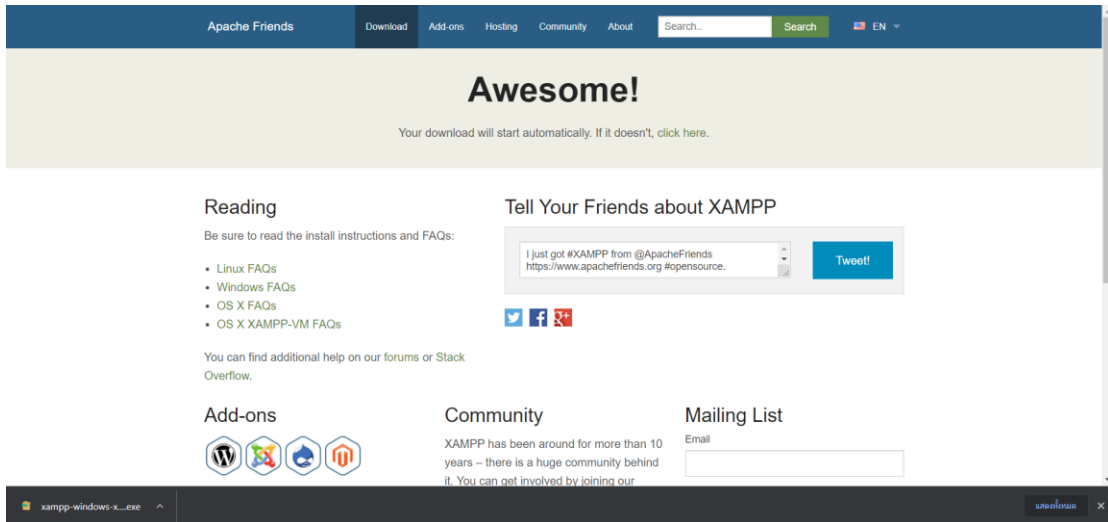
Apache Friends Download Add-ons Hosting Community About Search.. Search EN

Awesome!

Your download will start automatically. If it doesn't, click here.

Reading

Be sure to read the install instructions and FAQs:

- Linux FAQs
- Windows FAQs
- OS X FAQs
- OS X XAMPP-VM FAQs

You can find additional help on our forums or Stack Overflow.

Tell Your Friends about XAMPP

I just got #XAMPP from @ApacheFriends https://www.apachefriends.org #opensource.

Tweet!

Add-ons

Community

XAMPP has been around for more than 10 years – there is a huge community behind it. You can get involved by joining our

Mailing List

Email

xampp-windows-x....exe

แสดงทั้งหมด